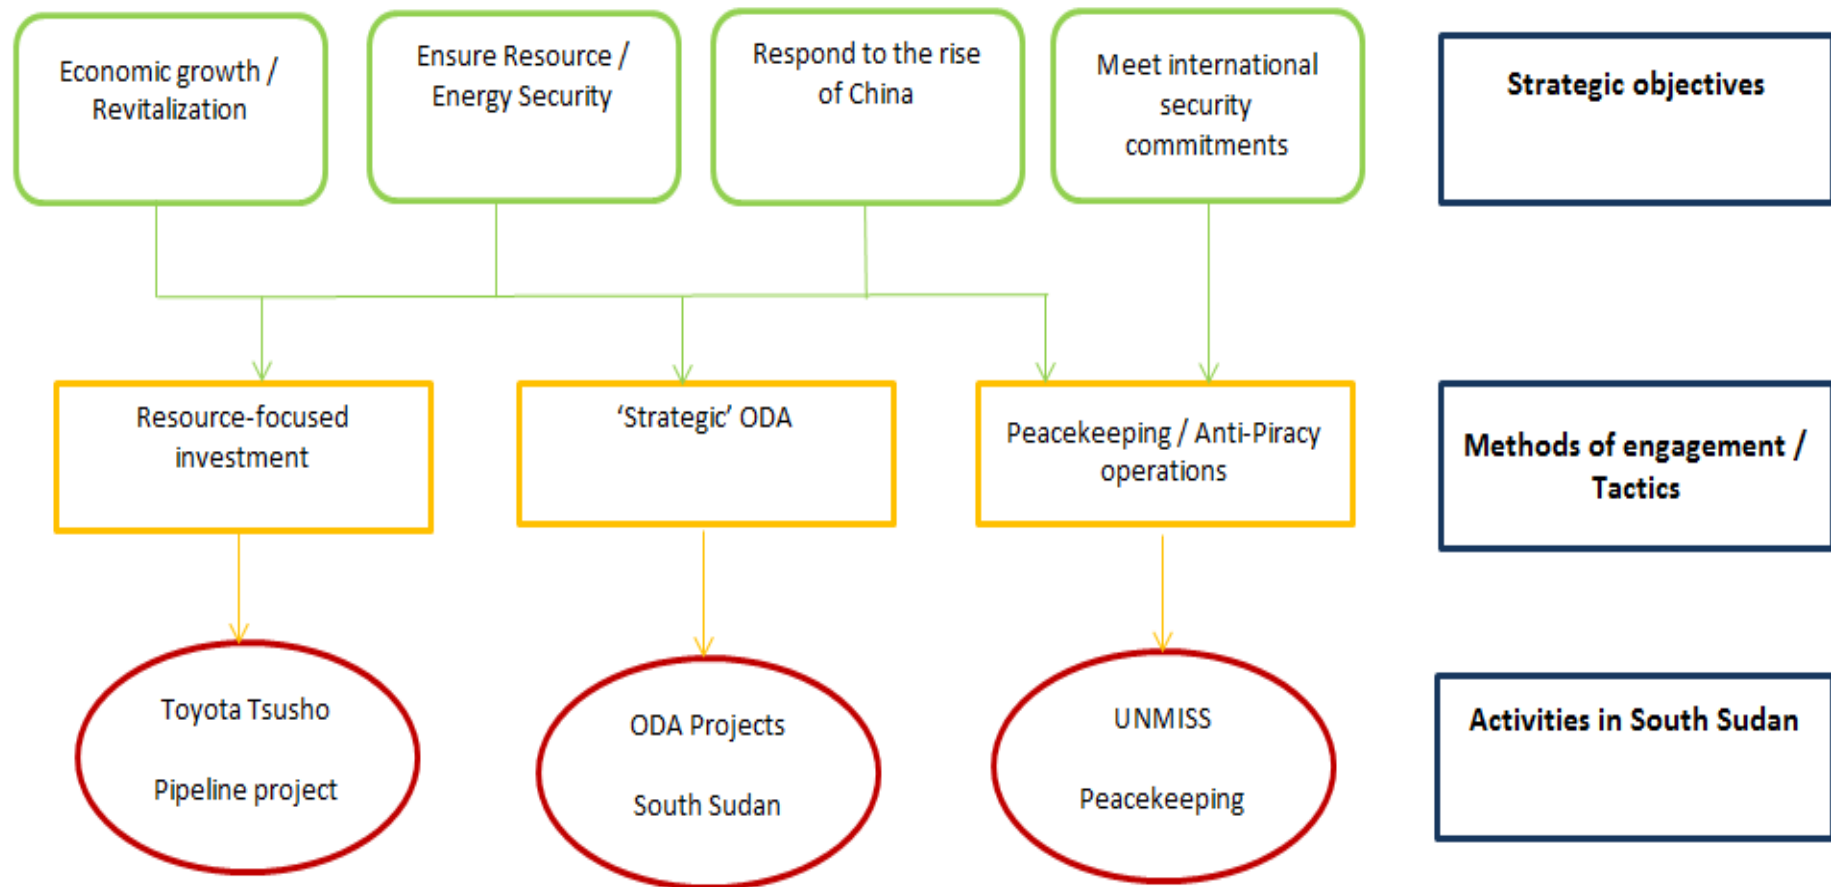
Economic growth / Revitalization

Ensure Resource / Energy Security

Respond to the rise of China

Meet international security commitments

Strategic objectives

Resource-focused investment

'Strategic' ODA

Peacekeeping / Anti-Piracy operations

Methods of engagement / Tactics

Toyota Tsusho

Pipeline project

ODA Projects

South Sudan

UNMISS

Peacekeeping

Activities in South Sudan